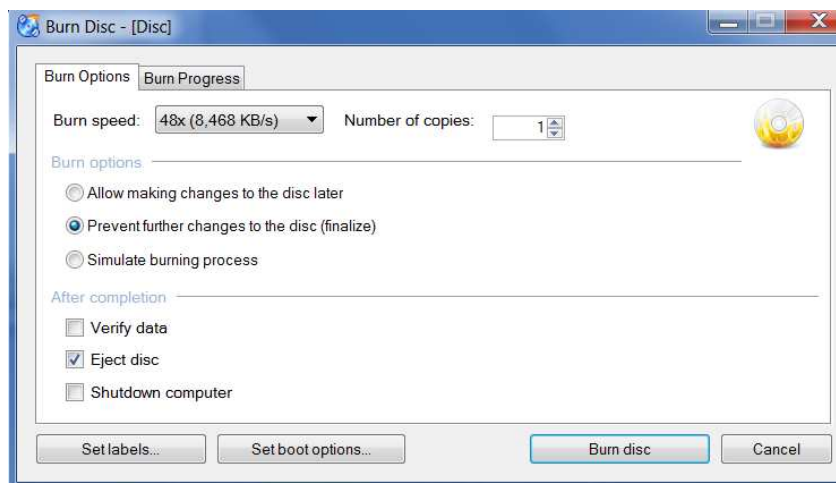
Burn Disc - [Disc]

Burn Options | Burn Progress

Burn speed: 48x (8,468 KB/s) Number of copies: 1

Burn options

Allow making changes to the disc later

Prevent further changes to the disc (finalize)

Simulate burning process

After completion

Verify data

Eject disc

Shutdown computer

Set labels... | Set boot options... | Burn disc | Cancel